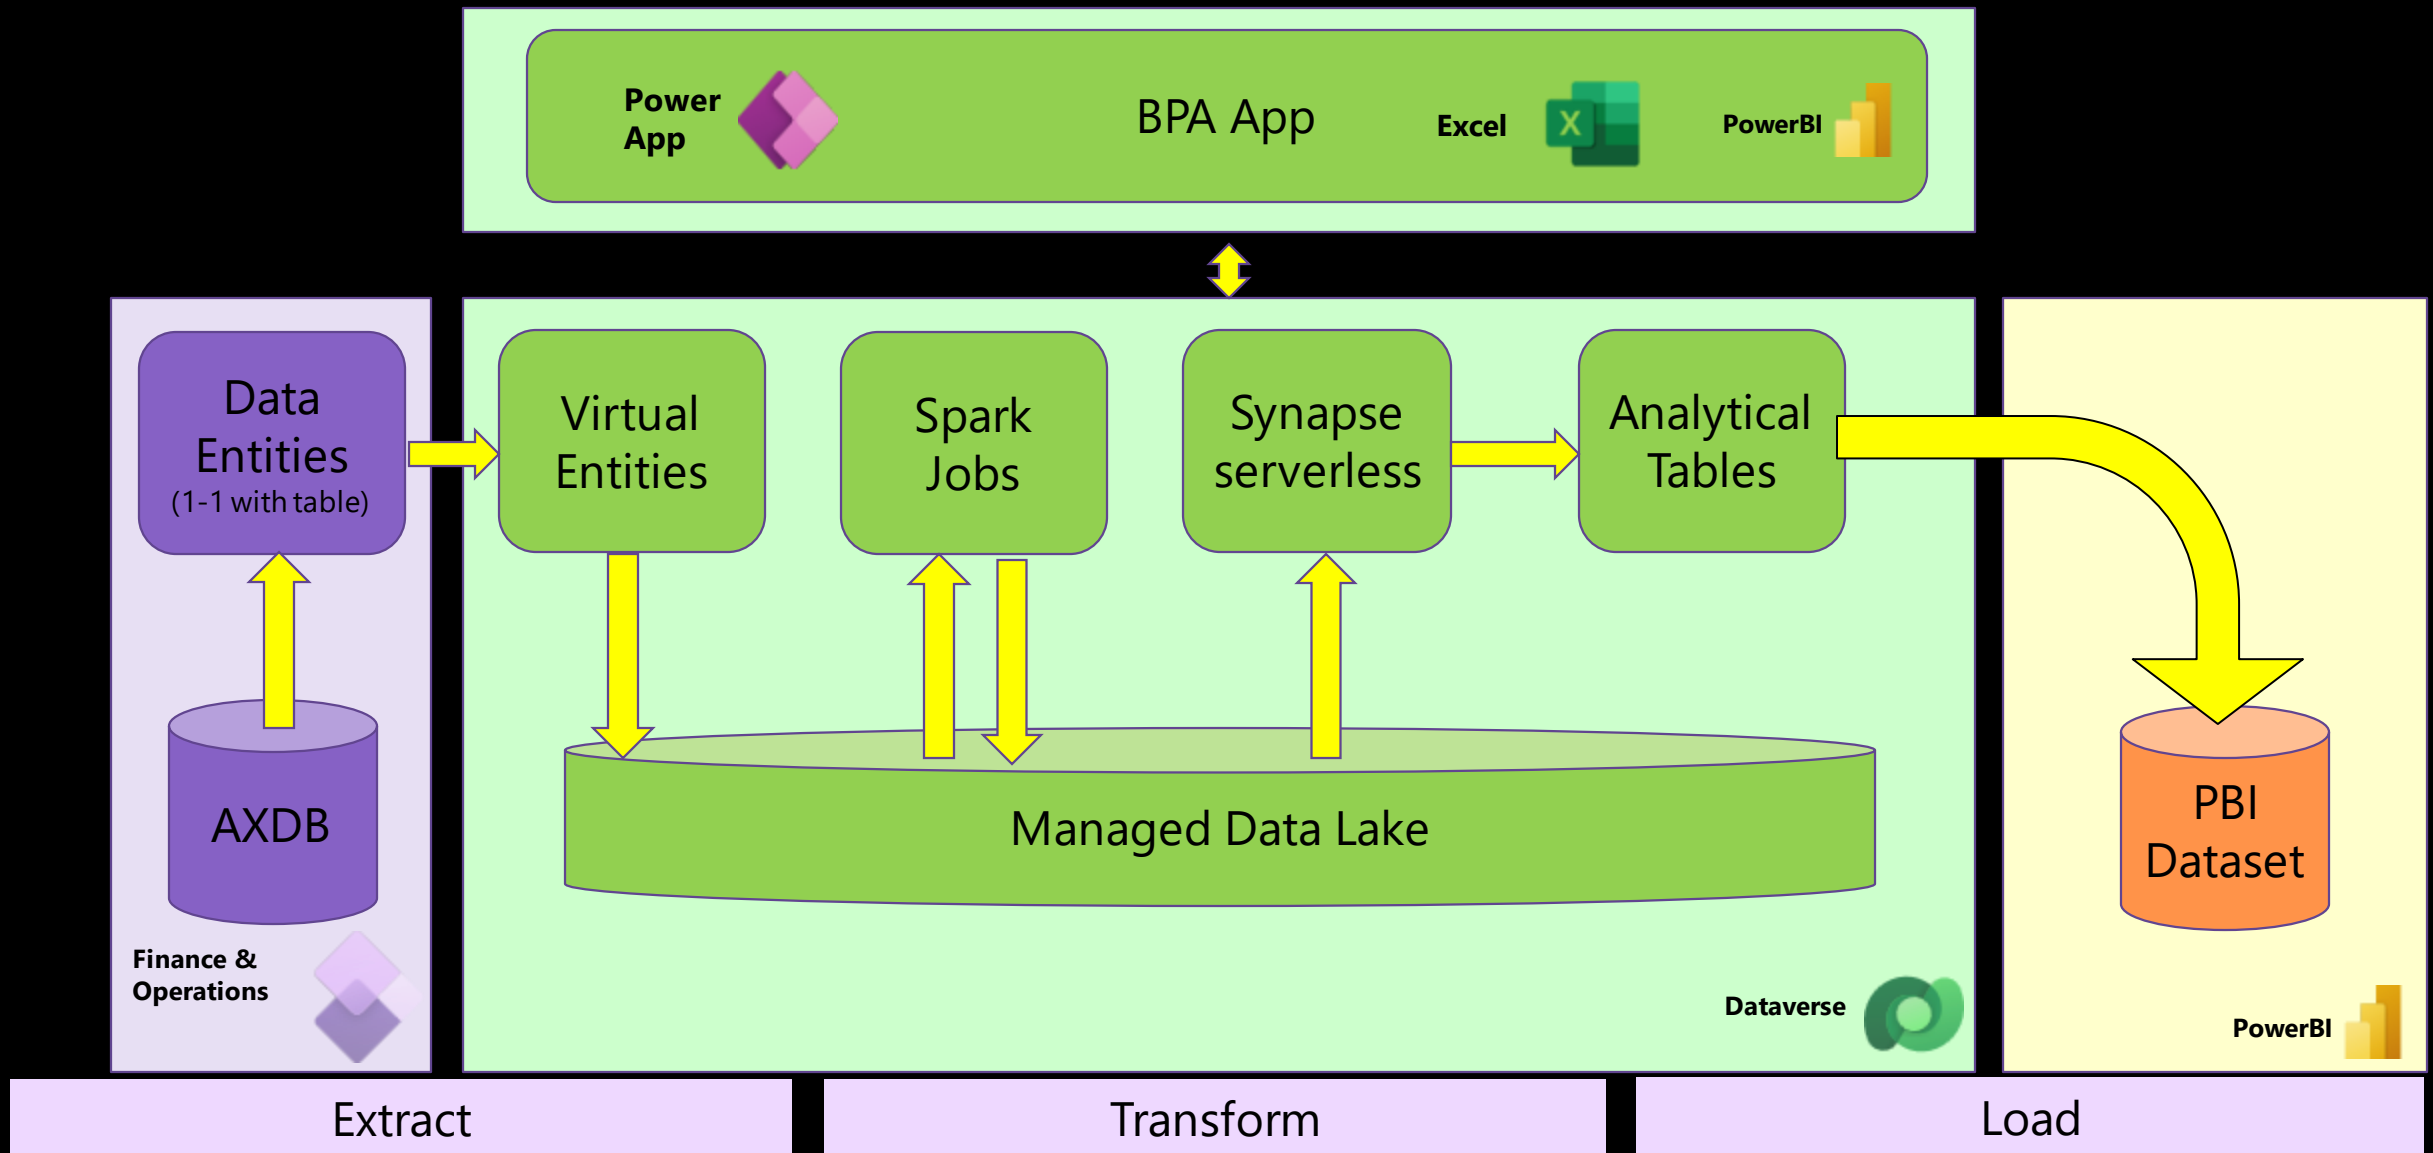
Power App

BPA App

Excel

PowerBI

Data Entities
(1-1 with table)

AXDB

Finance & Operations

Virtual Entities

Spark Jobs

Synapse serverless

Analytical Tables

Managed Data Lake

Dataverse

PBI Dataset

PowerBI

Extract

Transform

Load